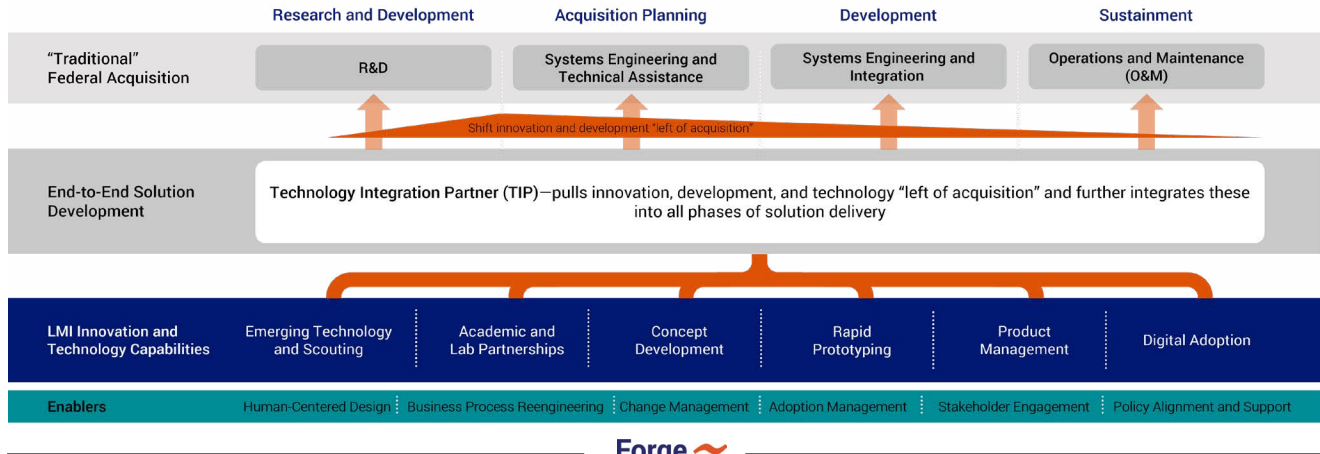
Research and Development
Acquisition Planning
Development
Sustainment

"Traditional" Federal Acquisition

R&D

Systems Engineering and Technical Assistance

Systems Engineering and Integration

Operations and Maintenance (O&M)

Shift innovation and development "left of acquisition"

End-to-End Solution Development

Technology Integration Partner (TIP)—pulls innovation, development, and technology "left of acquisition" and further integrates these into all phases of solution delivery

LMI Innovation and Technology Capabilities

Emerging Technology and Scouting

Academic and Lab Partnerships

Concept Development

Rapid Prototyping

Product Management

Digital Adoption

Enablers

Human-Centered Design

Business Process Reengineering

Change Management

Adoption Management

Stakeholder Engagement

Policy Alignment and Support

Forge